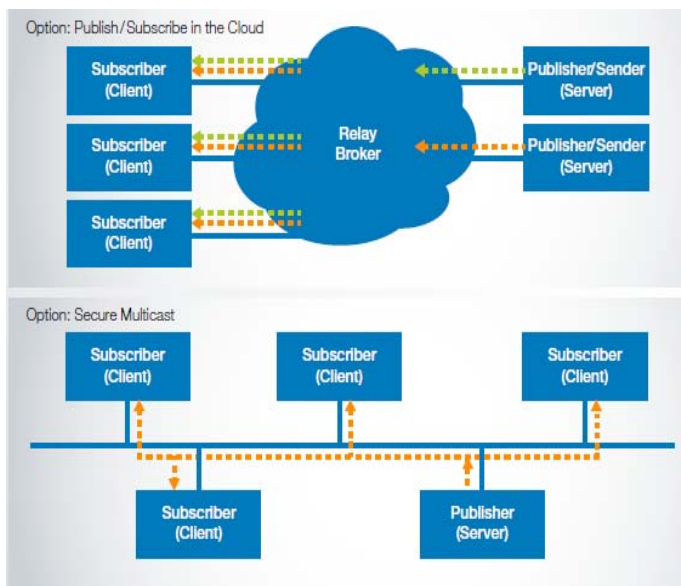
Option: Publish / Subscribe in the Cloud

Subscriber (Client)

Subscriber (Client)

Subscriber (Client)

Relay Broker

Publisher/Sender (Server)

Publisher/Sender (Server)

Option: Secure Multicast

Subscriber (Client)

Subscriber (Client)

Subscriber (Client)

Subscriber (Client)

Publisher (Server)